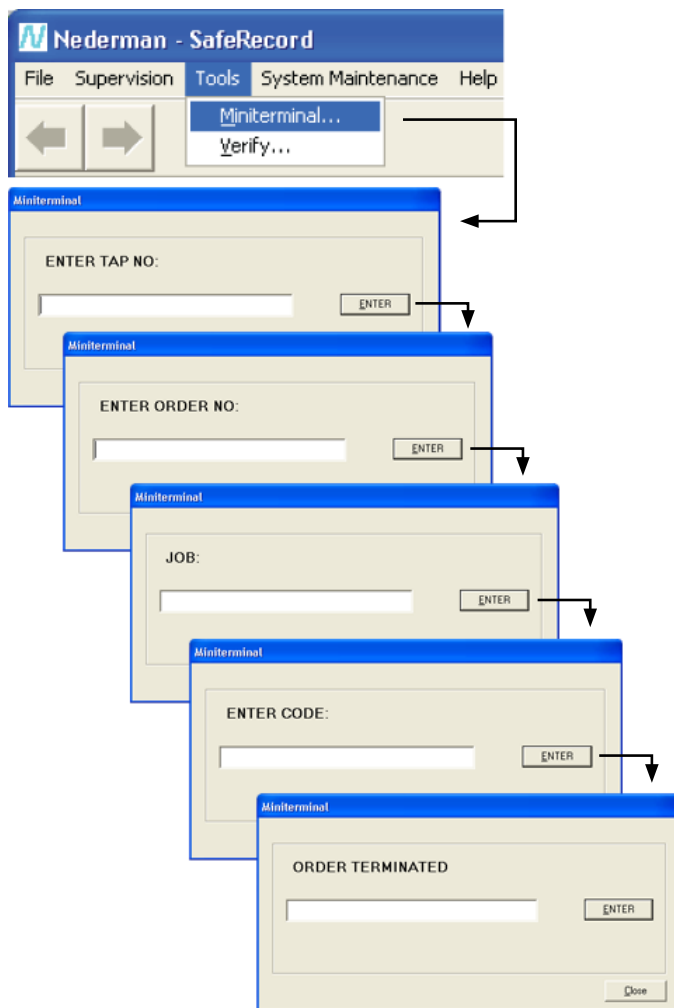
Nederman - SafeRecord

File Supervision Tools System Maintenance Help

Miniterminal...
Verify...

Miniterminal

ENTER TAP NO:

ENTER

Miniterminal

ENTER ORDER NO:

ENTER

Miniterminal

JOB:

ENTER

Miniterminal

ENTER CODE:

ENTER

Miniterminal

ORDER TERMINATED

ENTER

Close